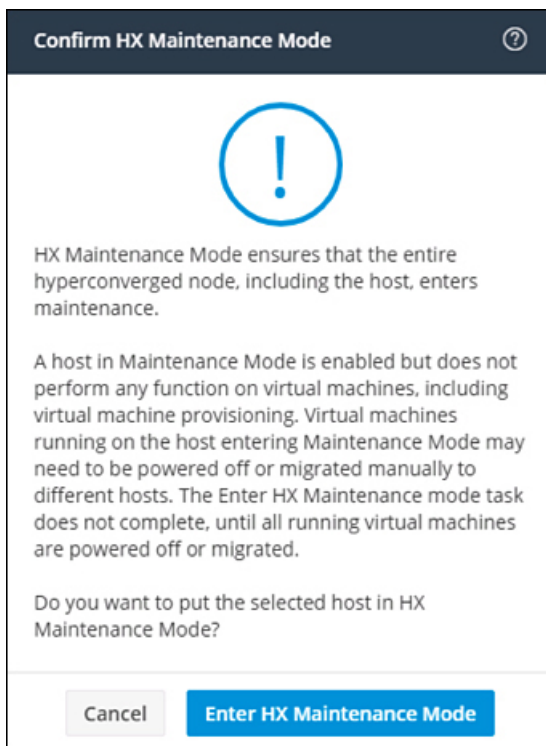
Confirm HX Maintenance Mode

?

!

HX Maintenance Mode ensures that the entire hyperconverged node, including the host, enters maintenance.

A host in Maintenance Mode is enabled but does not perform any function on virtual machines, including virtual machine provisioning. Virtual machines running on the host entering Maintenance Mode may need to be powered off or migrated manually to different hosts. The Enter HX Maintenance mode task does not complete, until all running virtual machines are powered off or migrated.

Do you want to put the selected host in HX Maintenance Mode?

Cancel

Enter HX Maintenance Mode